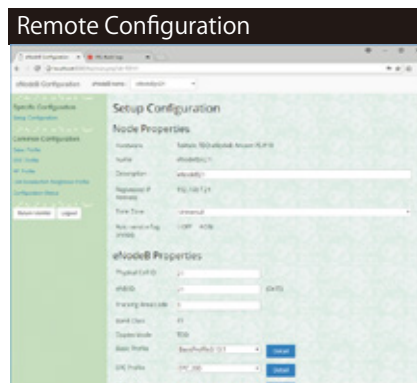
Remote Configuration

eNodeB Configuration

Specific Configuration
Setup Configuration
Common Configuration

Return Monitor
Logout

Setup Configuration

Node Properties

Hardware
Name
Description
Registered IP Address
Time Zone

eNodeB Properties

Physical Cell ID
eNBID
Tracking Area Code
Band Class
Duplex Mode
Basic Profile
SYC Profile

Detail
Detail